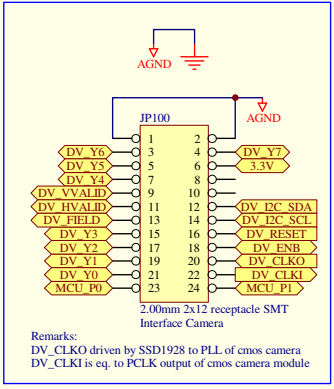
AGND

AGND

JP100

| | | | |
|---|---|---|---|
| DV_Y6 | 1 | 2 | |
| DV_Y5 | 3 | 4 | DV_Y7 |
| DV_Y4 | 5 | 6 | 3.3V |
| DV_VVALID | 7 | 8 | |
| DV_HVALID | 9 | 10 | |
| DV_FIELD | 11 | 12 | DV_I2C_SDA |
| DV_Y3 | 13 | 14 | DV_I2C_SCL |
| DV_Y2 | 15 | 16 | DV_RESET |
| DV_Y1 | 17 | 18 | DV_ENB |
| DV_Y0 | 19 | 20 | DV_CLKO |
| MCU_P0 | 21 | 22 | DV_CLKI |
| | 23 | 24 | MCU_P1 |

2.00mm 2x12 receptacle SMT
Interface Camera

Remarks:
DV_CLKO driven by SSD1928 to PLL of cmos camera
DV_CLKI is eq. to PCLK output of cmos camera module